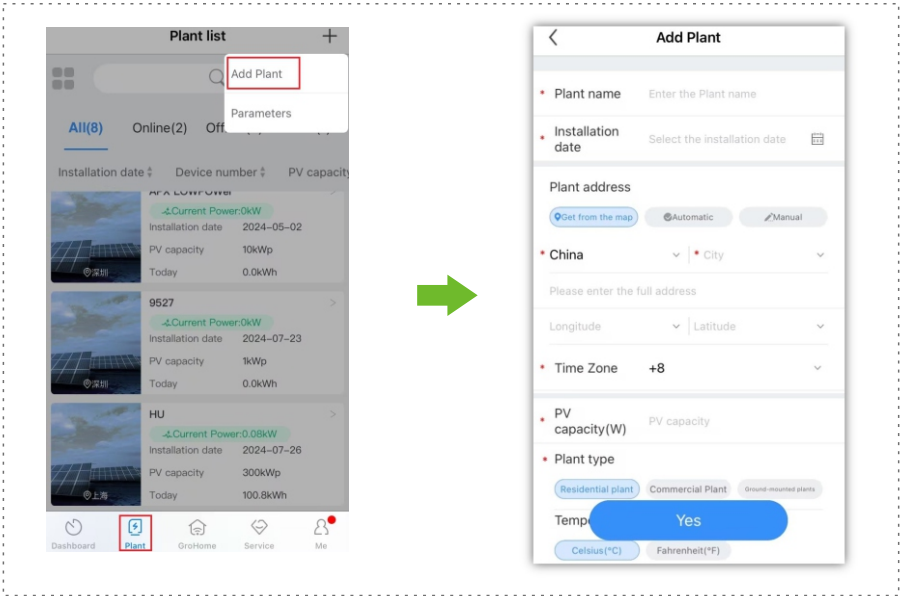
Plant list +

Add Plant

Parameters

All(8) Online(2) Off

Installation date Device number PV capacity

APX LOWPOWer
Current Power:0kW
Installation date 2024-05-02
PV capacity 10kWp
Today 0.0kWh
深圳

9527
Current Power:0kW
Installation date 2024-07-23
PV capacity 1kWp
Today 0.0kWh
深圳

HU
Current Power:0.08kW
Installation date 2024-07-26
PV capacity 300kWp
Today 100.8kWh
上海

Dashboard Plant GroHome Service Me

Add Plant

* Plant name Enter the Plant name

* Installation date Select the installation date

Plant address

Get from the map Automatic Manual

* China * City

Please enter the full address

Longitude Latitude

* Time Zone +8

* PV capacity(W) PV capacity

* Plant type

Residential plant Commercial Plant Ground-mounted plants

Tempe

Yes

Celsius(°C) Fahrenheit(°F)